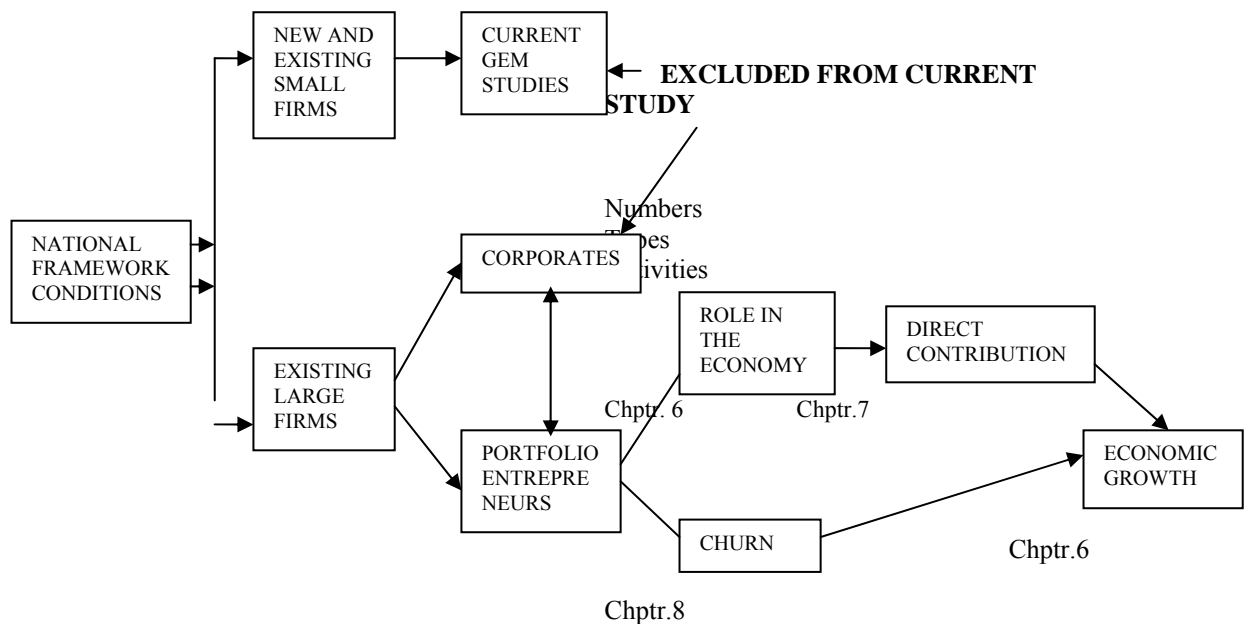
NEW AND EXISTING SMALL FIRMS

CURRENT GEM STUDIES

EXCLUDED FROM CURRENT STUDY

NATIONAL FRAMEWORK CONDITIONS

Numbers
T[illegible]pes
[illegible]ivities

CORPORATES

EXISTING LARGE FIRMS

ROLE IN THE ECONOMY

DIRECT CONTRIBUTION

Chptr. 6

Chptr.7

PORTFOLIO ENTREPRENEURS

ECONOMIC GROWTH

CHURN

Chptr.6

Chptr.8